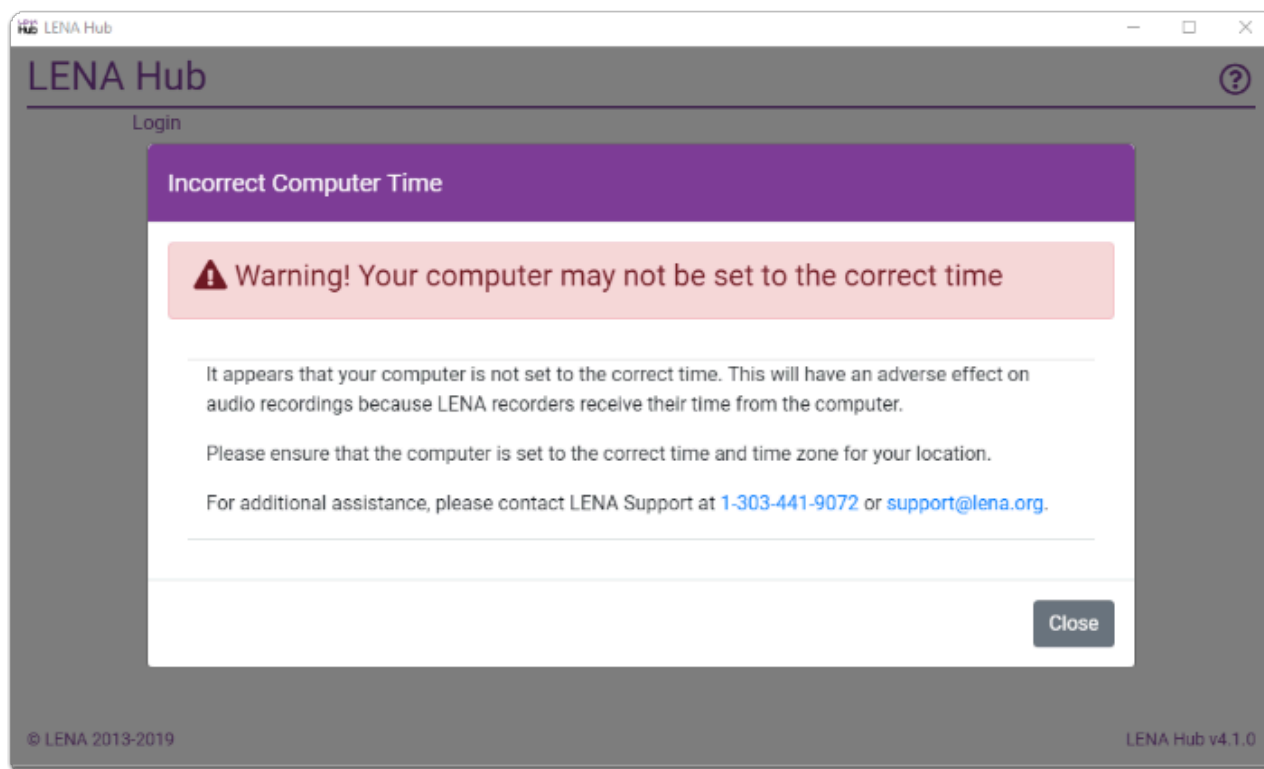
LENA Hub

LENA Hub

Login

Incorrect Computer Time

Warning! Your computer may not be set to the correct time

It appears that your computer is not set to the correct time. This will have an adverse effect on audio recordings because LENA recorders receive their time from the computer.

Please ensure that the computer is set to the correct time and time zone for your location.

For additional assistance, please contact LENA Support at 1-303-441-9072 or support@lena.org.

Close

© LENA 2013-2019

LENA Hub v4.1.0